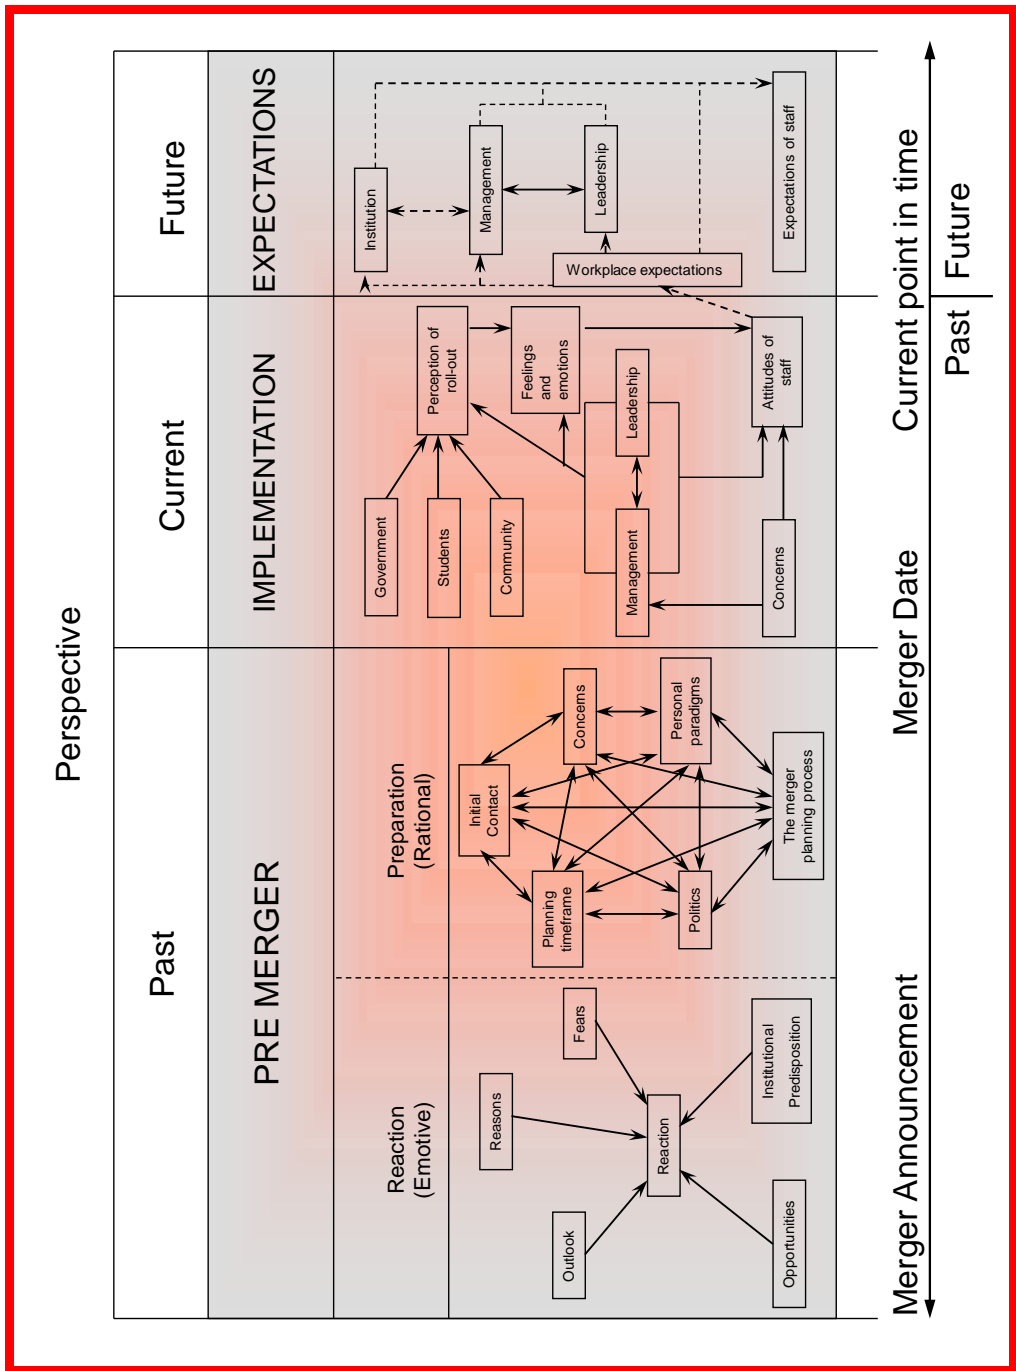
Perspective

Past

PRE MERGER

Reaction (Emotive)

Preparation (Rational)

Outlook

Reasons

Fears

Reaction

Opportunities

Institutional Predisposition

Planning timeframe

Initial Contact

Concerns

Personal paradigms

Politics

The merger planning process

Current

IMPLEMENTATION

Government

Students

Community

Perception of roll-out

Feelings and emotions

Leadership

Management

Concerns

Attitudes of staff

Future

EXPECTATIONS

Institution

Management

Leadership

Expectations of staff

Workplace expectations

Merger Announcement

Merger Date

Current point in time

Past

Future